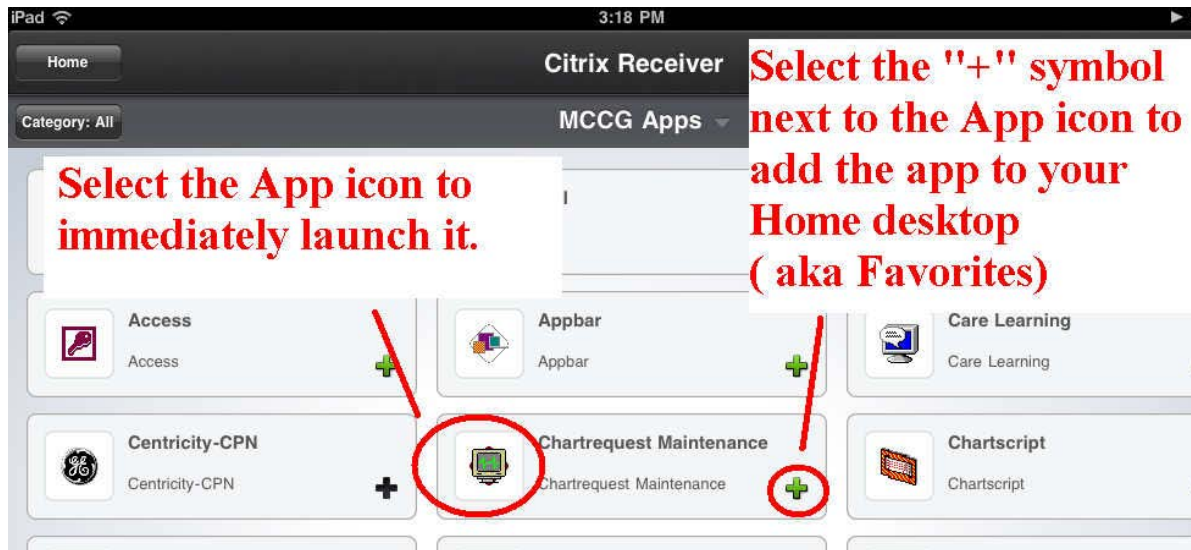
iPad
3:18 PM
Home
Citrix Receiver
Category: All
MCCG Apps
Select the "+" symbol next to the App icon to add the app to your Home desktop ( aka Favorites)
Select the App icon to immediately launch it.
Access
Access
Appbar
Appbar
Care Learning
Care Learning
Centricity-CPN
Centricity-CPN
Chartrequest Maintenance
Chartrequest Maintenance
Chartscript
Chartscript